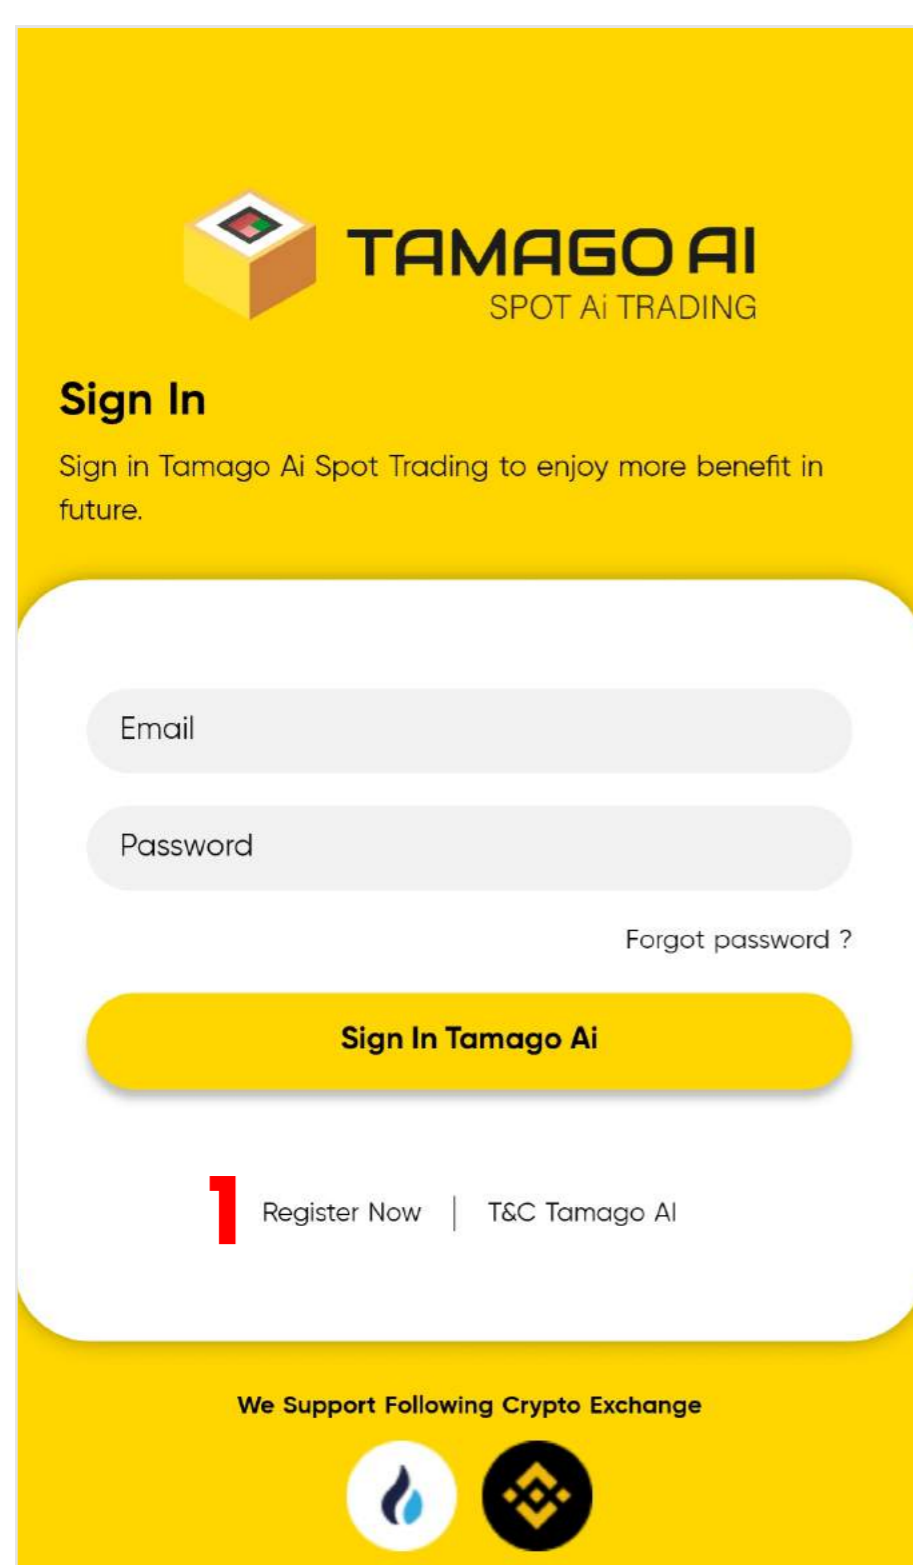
TAMAGO AI
SPOT Ai TRADING

Sign In

Sign in Tamago Ai Spot Trading to enjoy more benefit in future.

Email

Password

Forgot password ?

Sign In Tamago Ai

1 Register Now | T&C Tamago AI

We Support Following Crypto Exchange